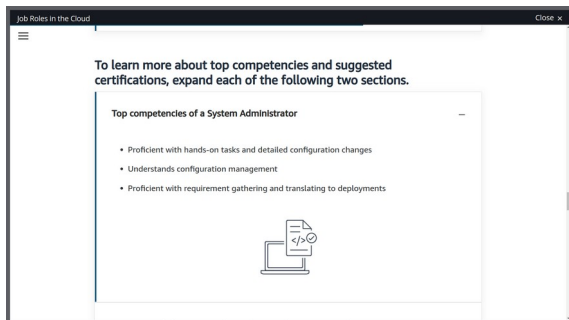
Job Roles in the Cloud

Close ×

To learn more about top competencies and suggested certifications, expand each of the following two sections.

Top competencies of a System Administrator

–

• Proficient with hands-on tasks and detailed configuration changes
• Understands configuration management
• Proficient with requirement gathering and translating to deployments

</>